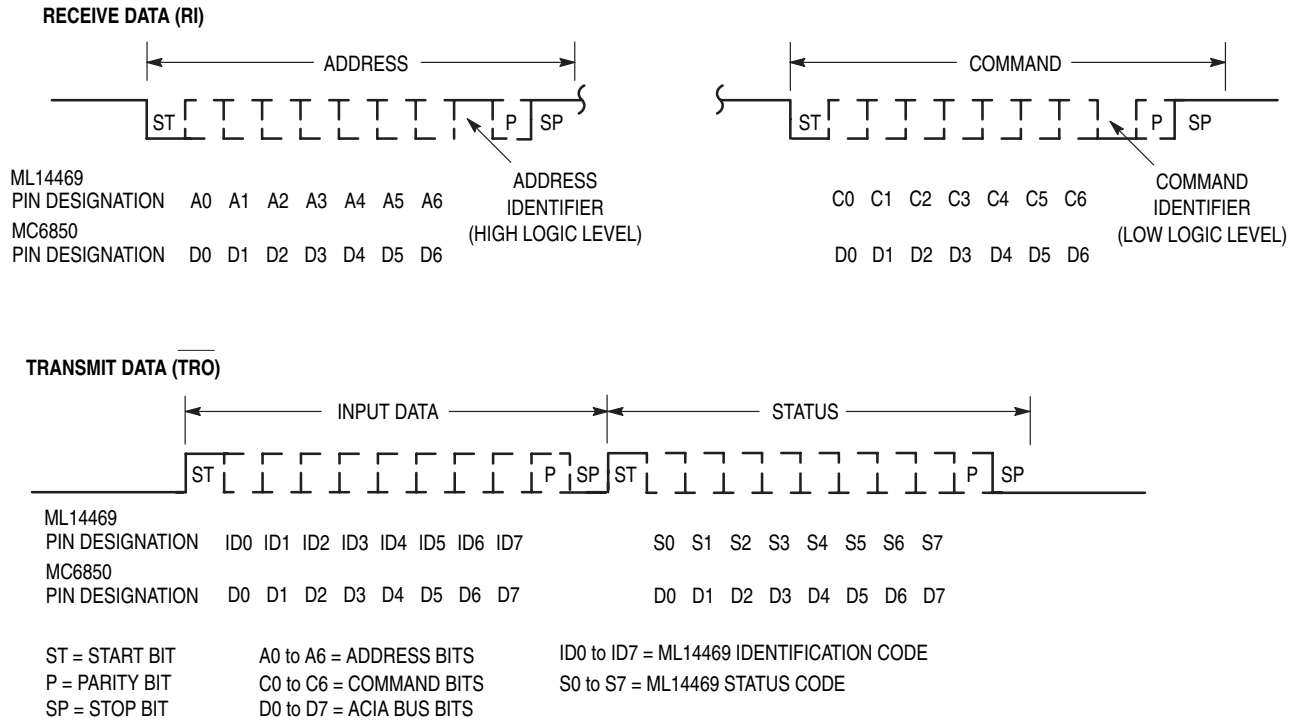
RECEIVE DATA (RI)

ADDRESS

ST

P

SP

ML14469
PIN DESIGNATION A0 A1 A2 A3 A4 A5 A6

MC6850
PIN DESIGNATION D0 D1 D2 D3 D4 D5 D6

ADDRESS
IDENTIFIER
(HIGH LOGIC LEVEL)

COMMAND

ST

P

SP

C0 C1 C2 C3 C4 C5 C6

D0 D1 D2 D3 D4 D5 D6

COMMAND
IDENTIFIER
(LOW LOGIC LEVEL)

TRANSMIT DATA ($\overline{\text{TRO}}$)

INPUT DATA

STATUS

ST

P

SP

ST

P

SP

ML14469
PIN DESIGNATION ID0 ID1 ID2 ID3 ID4 ID5 ID6 ID7

S0 S1 S2 S3 S4 S5 S6 S7

MC6850
PIN DESIGNATION D0 D1 D2 D3 D4 D5 D6 D7

D0 D1 D2 D3 D4 D5 D6 D7

ST = START BIT
P = PARITY BIT
SP = STOP BIT

A0 to A6 = ADDRESS BITS
C0 to C6 = COMMAND BITS
D0 to D7 = ACIA BUS BITS

ID0 to ID7 = ML14469 IDENTIFICATION CODE
S0 to S7 = ML14469 STATUS CODE